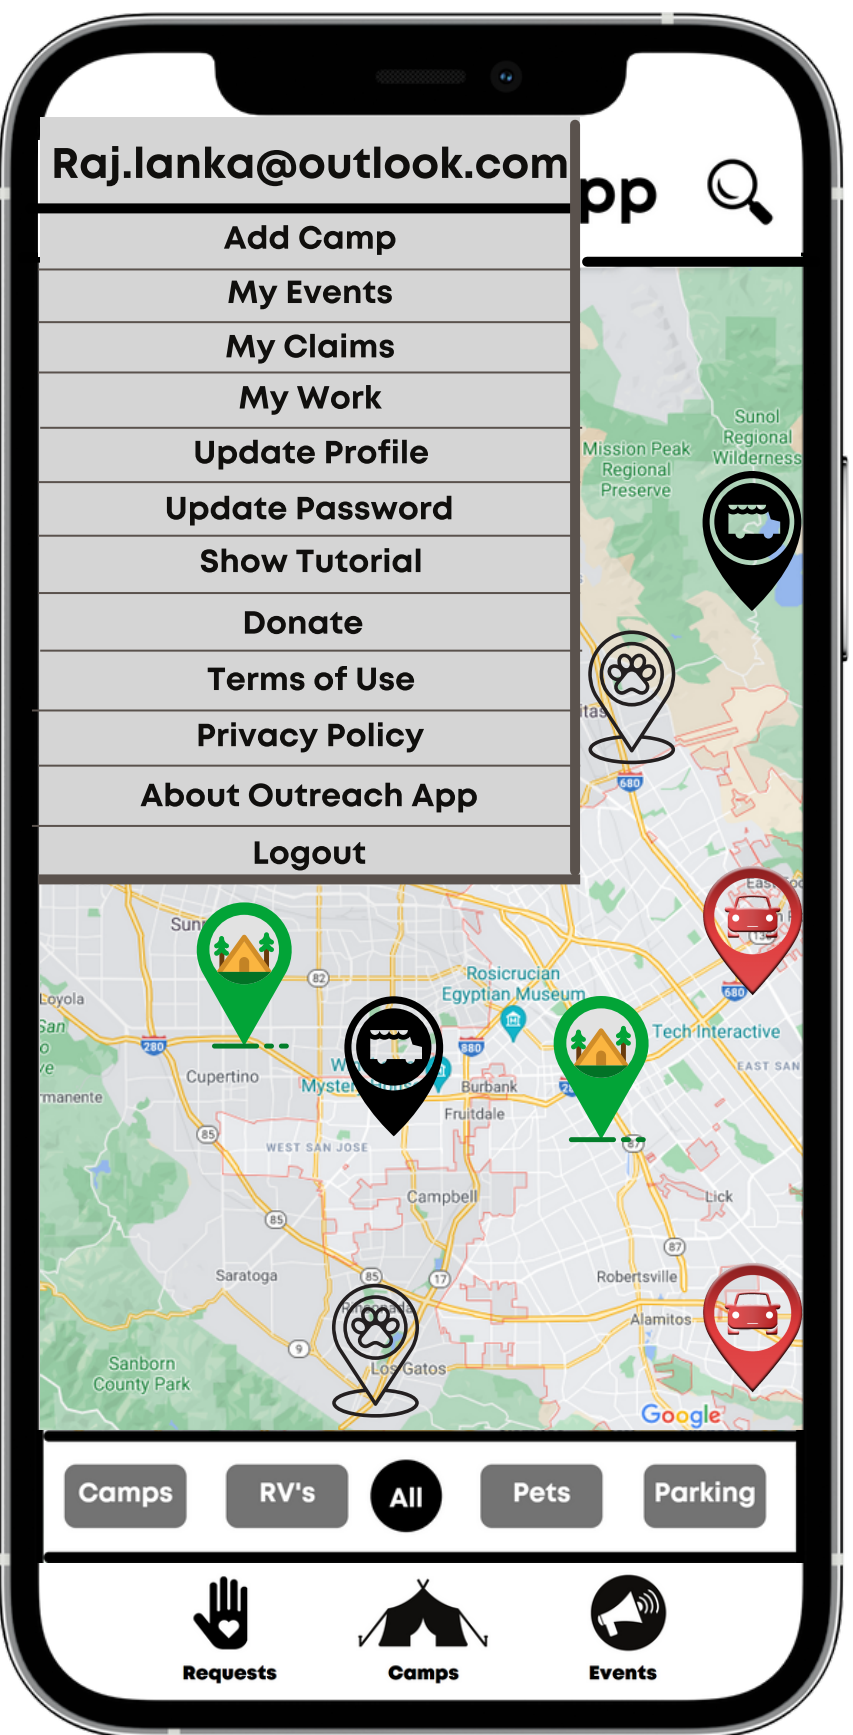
Raj.lanka@outlook.com

pp

Add Camp
My Events
My Claims
My Work
Update Profile
Update Password
Show Tutorial
Donate
Terms of Use
Privacy Policy
About Outreach App
Logout

Sunol Regional Wilderness
Mission Peak Regional Preserve
680
Rosicrucian Egyptian Museum
Tech Interactive
EAST SAN
880
280
Cupertino
Burbank
Fruitdale
82
85
WEST SAN JOSE
Campbell
Lick
87
Saratoga
85
17
Robertsville
Alamitos
9
Los Gatos
Sanborn County Park
Loyola
manente
Google

Camps
RV's
All
Pets
Parking

Requests
Camps
Events